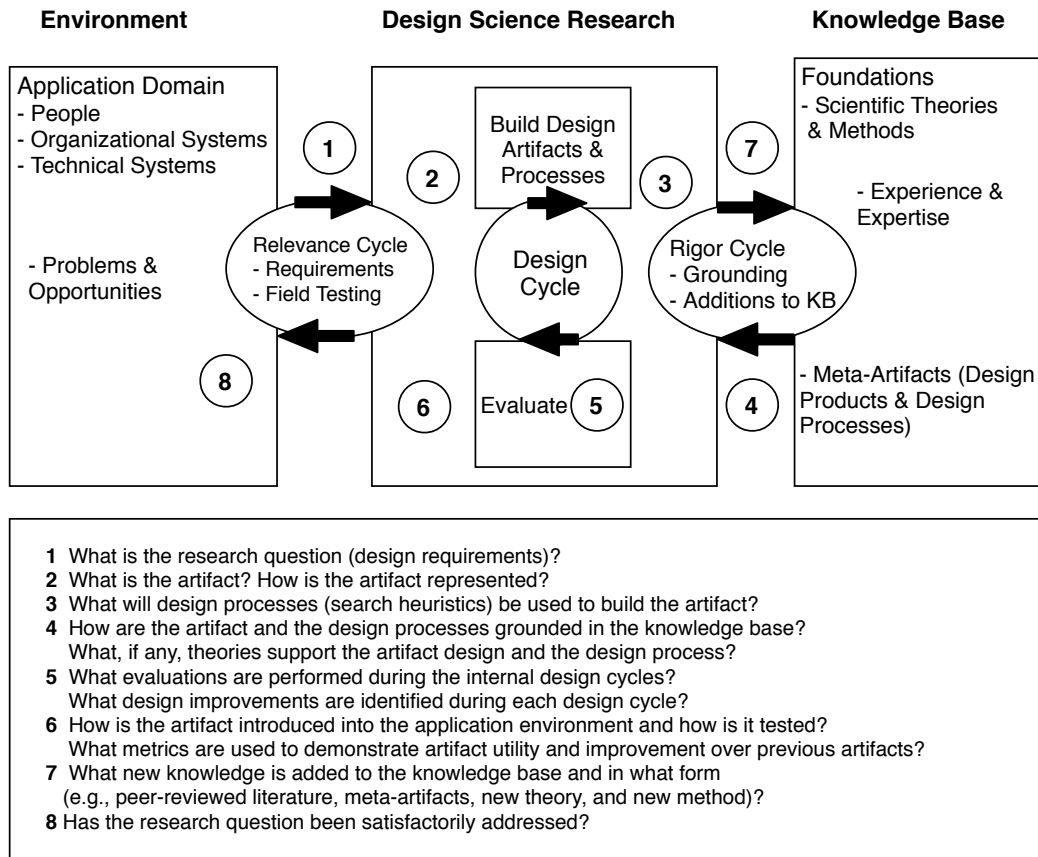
Environment

Design Science Research

Knowledge Base

Application Domain
- People
- Organizational Systems
- Technical Systems

- Problems & Opportunities

1

8

Relevance Cycle
- Requirements
- Field Testing

2

Build Design Artifacts & Processes

3

Design Cycle

6

Evaluate

5

Rigor Cycle
- Grounding
- Additions to KB

7

4

Foundations
- Scientific Theories & Methods

- Experience & Expertise

- Meta-Artifacts (Design Products & Design Processes)

**1** What is the research question (design requirements)?
**2** What is the artifact? How is the artifact represented?
**3** What will design processes (search heuristics) be used to build the artifact?
**4** How are the artifact and the design processes grounded in the knowledge base?
What, if any, theories support the artifact design and the design process?
**5** What evaluations are performed during the internal design cycles?
What design improvements are identified during each design cycle?
**6** How is the artifact introduced into the application environment and how is it tested?
What metrics are used to demonstrate artifact utility and improvement over previous artifacts?
**7** What new knowledge is added to the knowledge base and in what form
(e.g., peer-reviewed literature, meta-artifacts, new theory, and new method)?
**8** Has the research question been satisfactorily addressed?